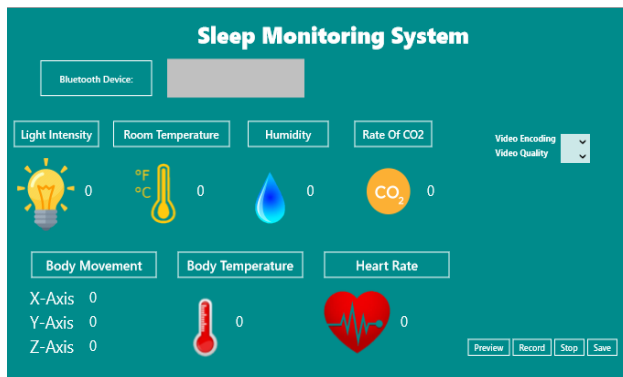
Sleep Monitoring System

Bluetooth Device:

Light Intensity
Room Temperature
Humidity
Rate Of CO2

Video Encoding
Video Quality

0
°F
°C
0
0
$CO_2$
0

Body Movement
Body Temperature
Heart Rate

X-Axis 0
Y-Axis 0
Z-Axis 0

0
0

Preview
Record
Stop
Save